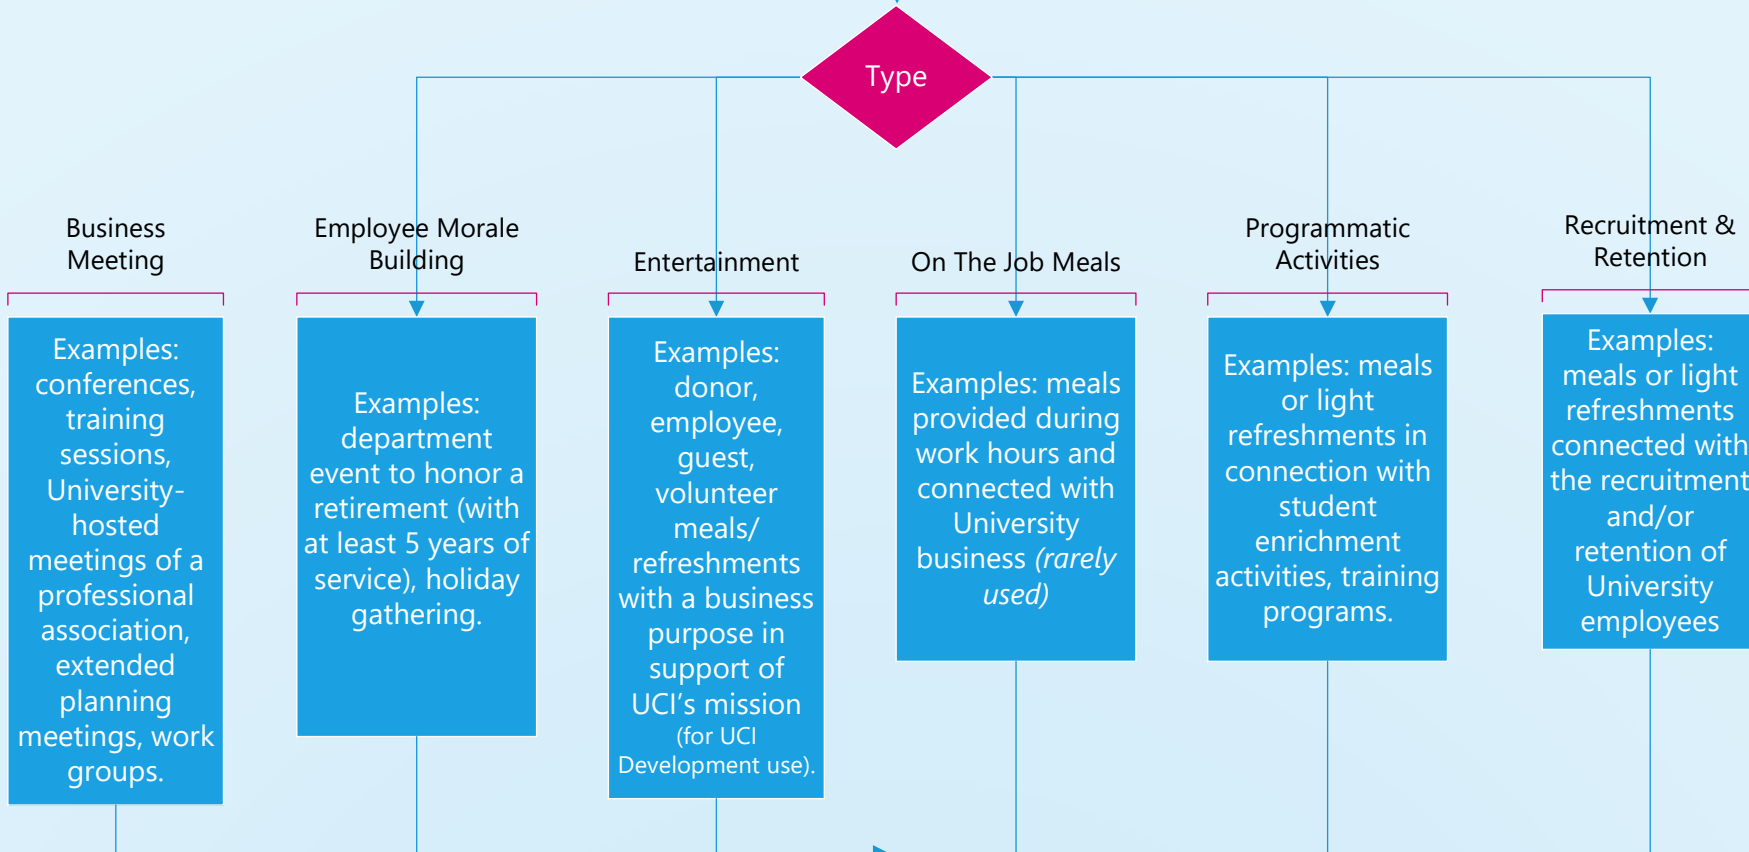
Type

Business Meeting

Examples: conferences, training sessions, University-hosted meetings of a professional association, extended planning meetings, work groups.

Employee Morale Building

Examples: department event to honor a retirement (with at least 5 years of service), holiday gathering.

Entertainment

Examples: donor, employee, guest, volunteer meals/ refreshments with a business purpose in support of UCI's mission (for UCI Development use).

On The Job Meals

Examples: meals provided during work hours and connected with University business *(rarely used)*

Programmatic Activities

Examples: meals or light refreshments in connection with student enrichment activities, training programs.

Recruitment & Retention

Examples: meals or light refreshments connected with the recruitment and/or retention of University employees